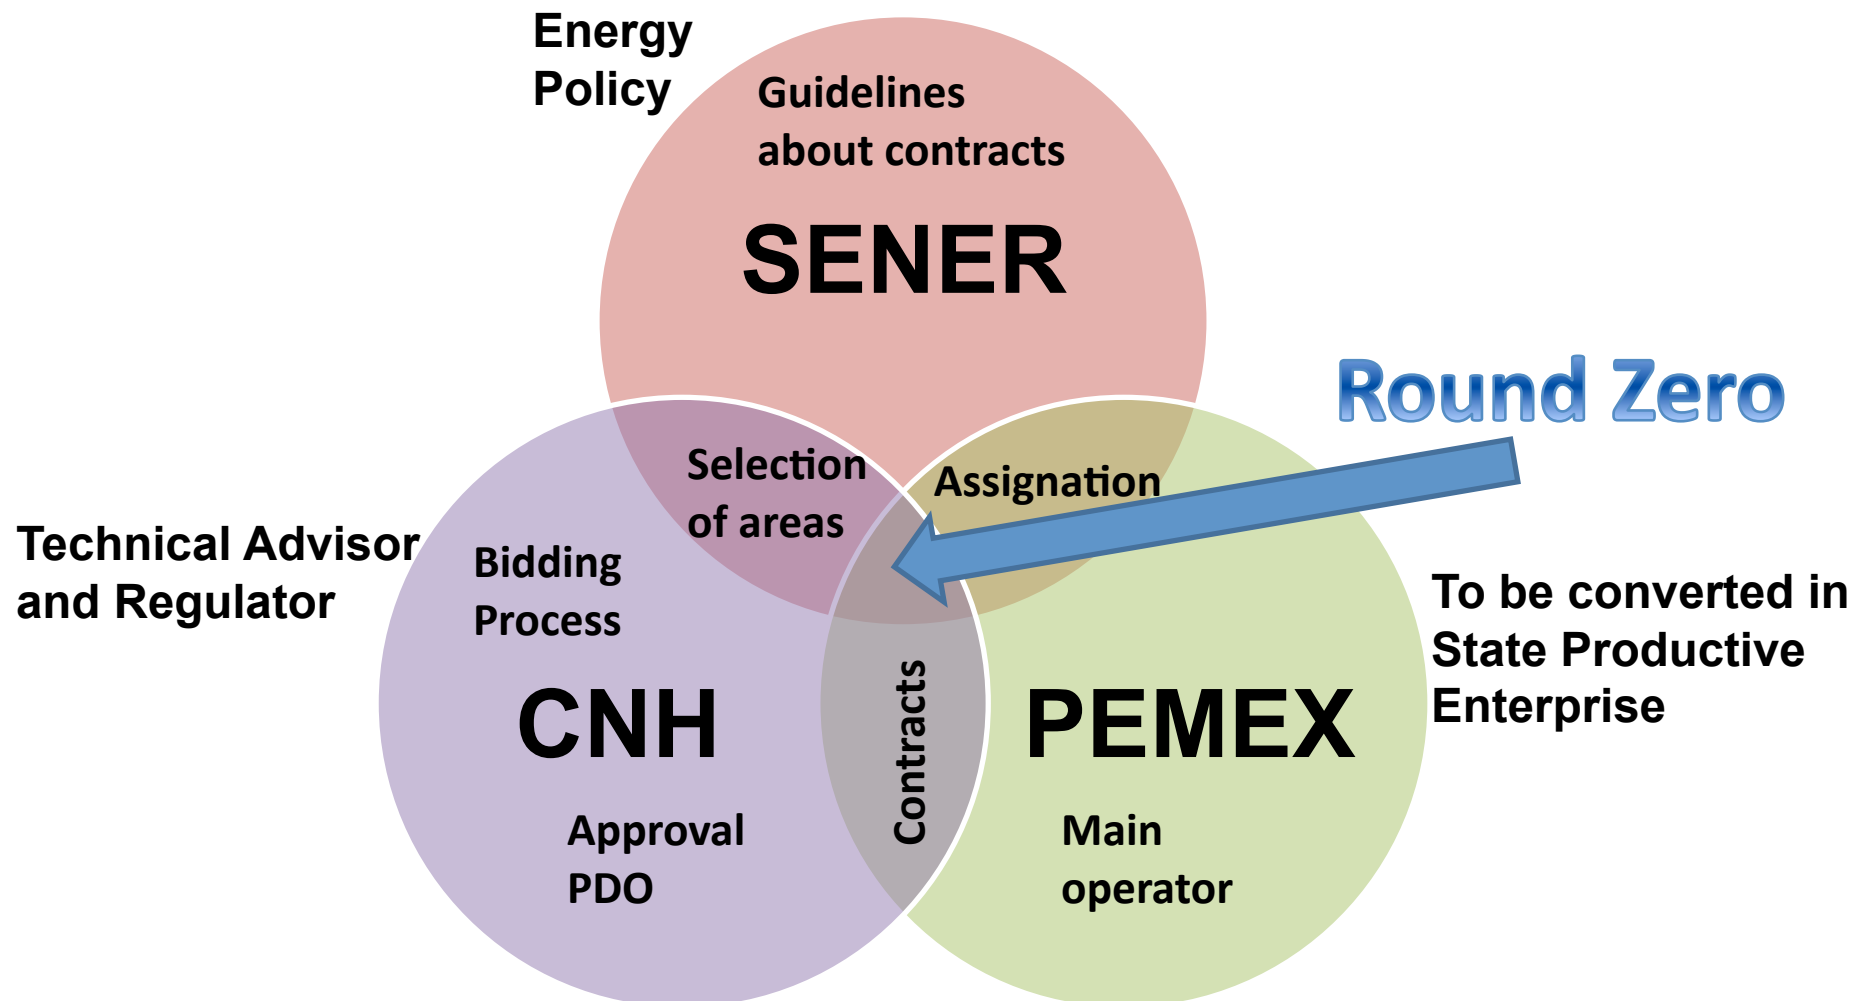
Energy Policy

Guidelines about contracts

SENER

Round Zero

Selection of areas

Assignation

Technical Advisor and Regulator

Bidding Process

CNH

Contracts

PEMEX

To be converted in State Productive Enterprise

Approval PDO

Main operator